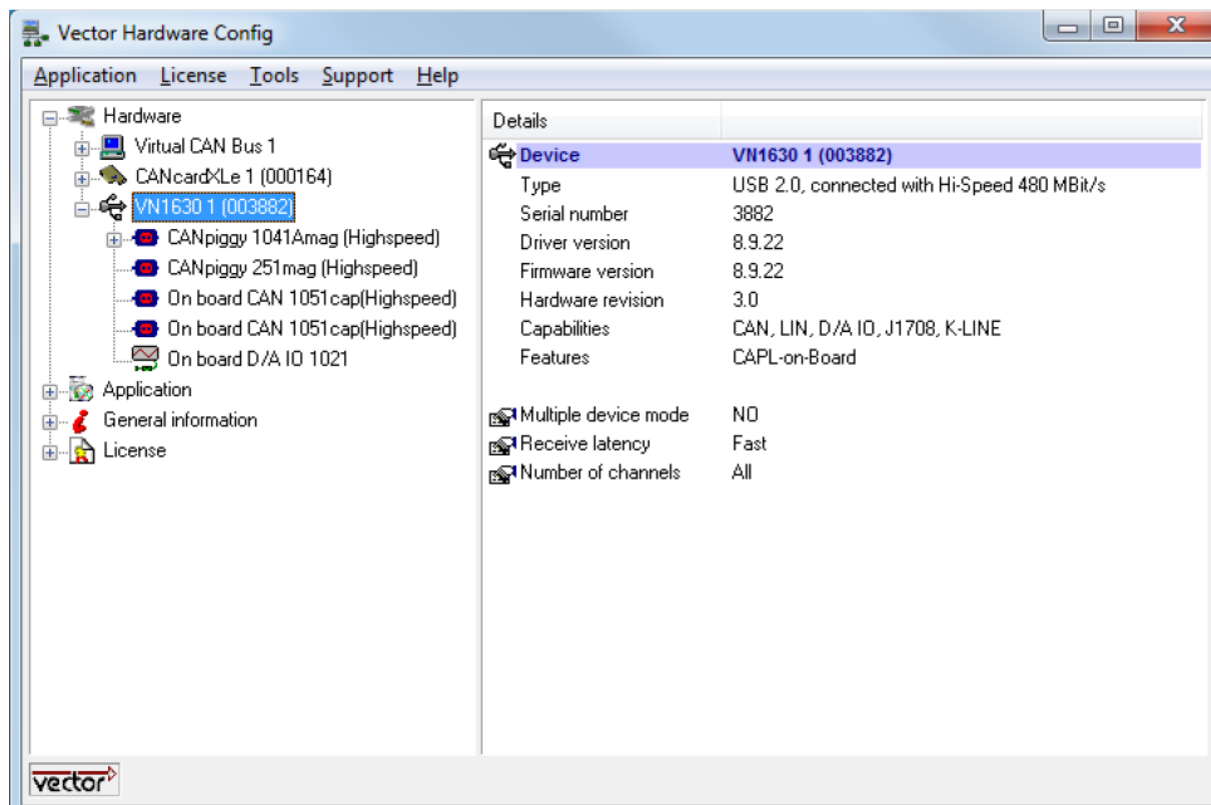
Vector Hardware Config

Application License Tools Support Help

Hardware
Virtual CAN Bus 1
CANcardXLe 1 (000164)
VN1630 1 (003882)
CANpiggy 1041Amag (Highspeed)
CANpiggy 251mag (Highspeed)
On board CAN 1051cap(Highspeed)
On board CAN 1051cap(Highspeed)
On board D/A IO 1021
Application
General information
License

Details

| | |
|---|---|
| Device | VN1630 1 (003882) |
| Type | USB 2.0, connected with Hi-Speed 480 MBit/s |
| Serial number | 3882 |
| Driver version | 8.9.22 |
| Firmware version | 8.9.22 |
| Hardware revision | 3.0 |
| Capabilities | CAN, LIN, D/A IO, J1708, K-LINE |
| Features | CAPL-on-Board |
| Multiple device mode | NO |
| Receive latency | Fast |
| Number of channels | All |

vector